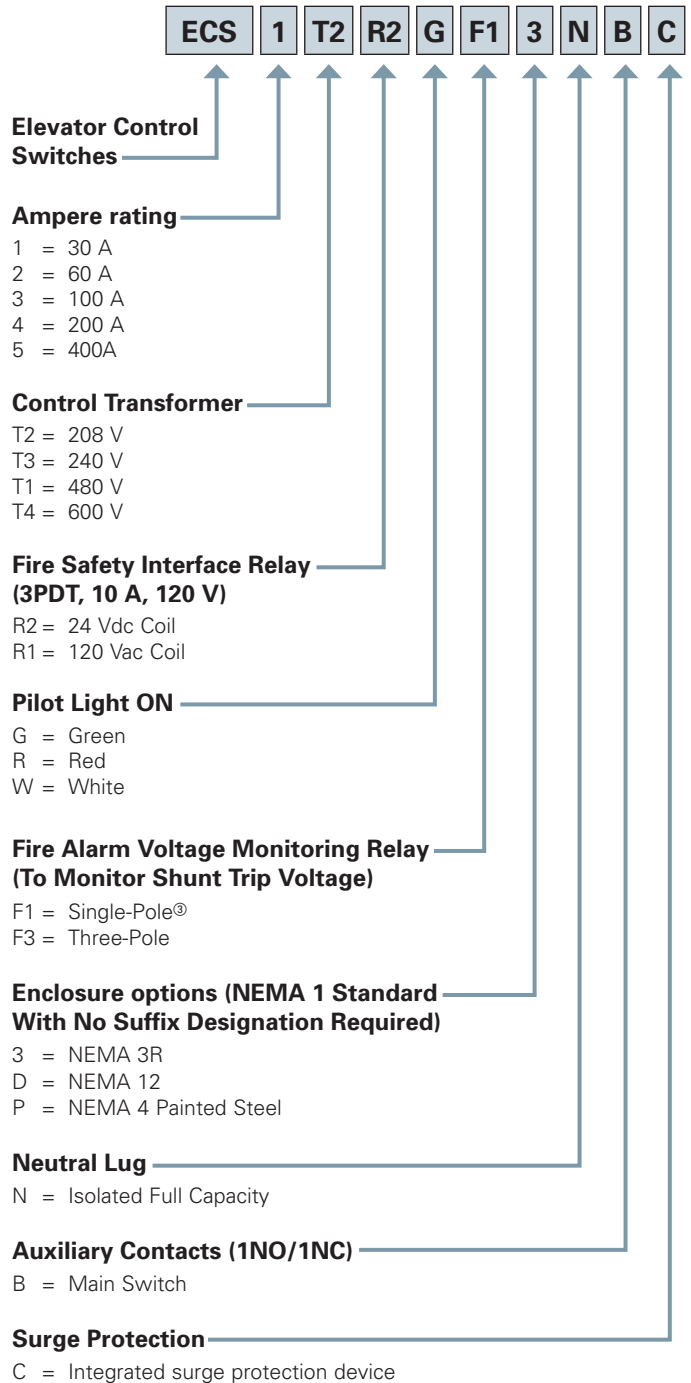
ECS 1 T2 R2 G F1 3 N B C

Elevator Control Switches

Ampere rating
1 = 30 A
2 = 60 A
3 = 100 A
4 = 200 A
5 = 400A

Control Transformer
T2 = 208 V
T3 = 240 V
T1 = 480 V
T4 = 600 V

Fire Safety Interface Relay (3PDT, 10 A, 120 V)
R2 = 24 Vdc Coil
R1 = 120 Vac Coil

Pilot Light ON
G = Green
R = Red
W = White

Fire Alarm Voltage Monitoring Relay (To Monitor Shunt Trip Voltage)
F1 = Single-Pole③
F3 = Three-Pole

Enclosure options (NEMA 1 Standard With No Suffix Designation Required)
3 = NEMA 3R
D = NEMA 12
P = NEMA 4 Painted Steel

Neutral Lug
N = Isolated Full Capacity

Auxiliary Contacts (1NO/1NC)
B = Main Switch

Surge Protection
C = Integrated surge protection device